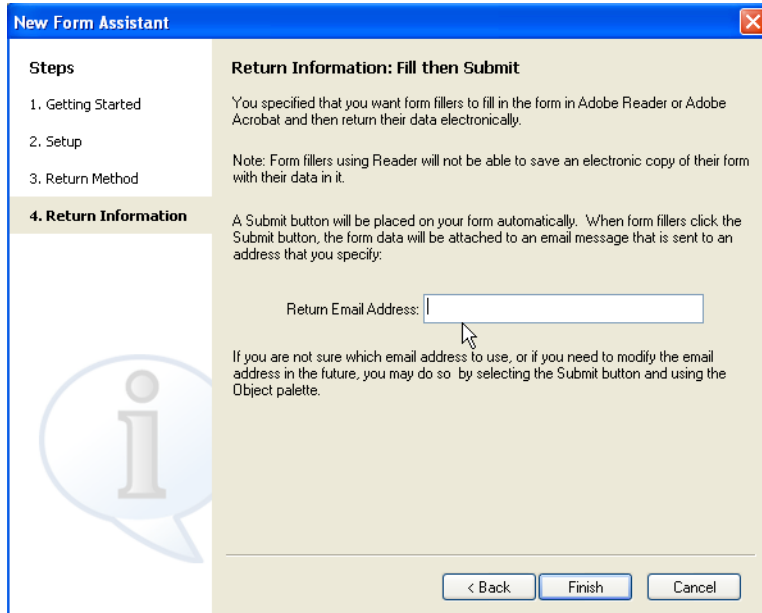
New Form Assistant

Steps

1. Getting Started

2. Setup

3. Return Method

4. Return Information

Return Information: Fill then Submit

You specified that you want form fillers to fill in the form in Adobe Reader or Adobe Acrobat and then return their data electronically.

Note: Form fillers using Reader will not be able to save an electronic copy of their form with their data in it.

A Submit button will be placed on your form automatically. When form fillers click the Submit button, the form data will be attached to an email message that is sent to an address that you specify:

Return Email Address:

If you are not sure which email address to use, or if you need to modify the email address in the future, you may do so by selecting the Submit button and using the Object palette.

< Back

Finish

Cancel